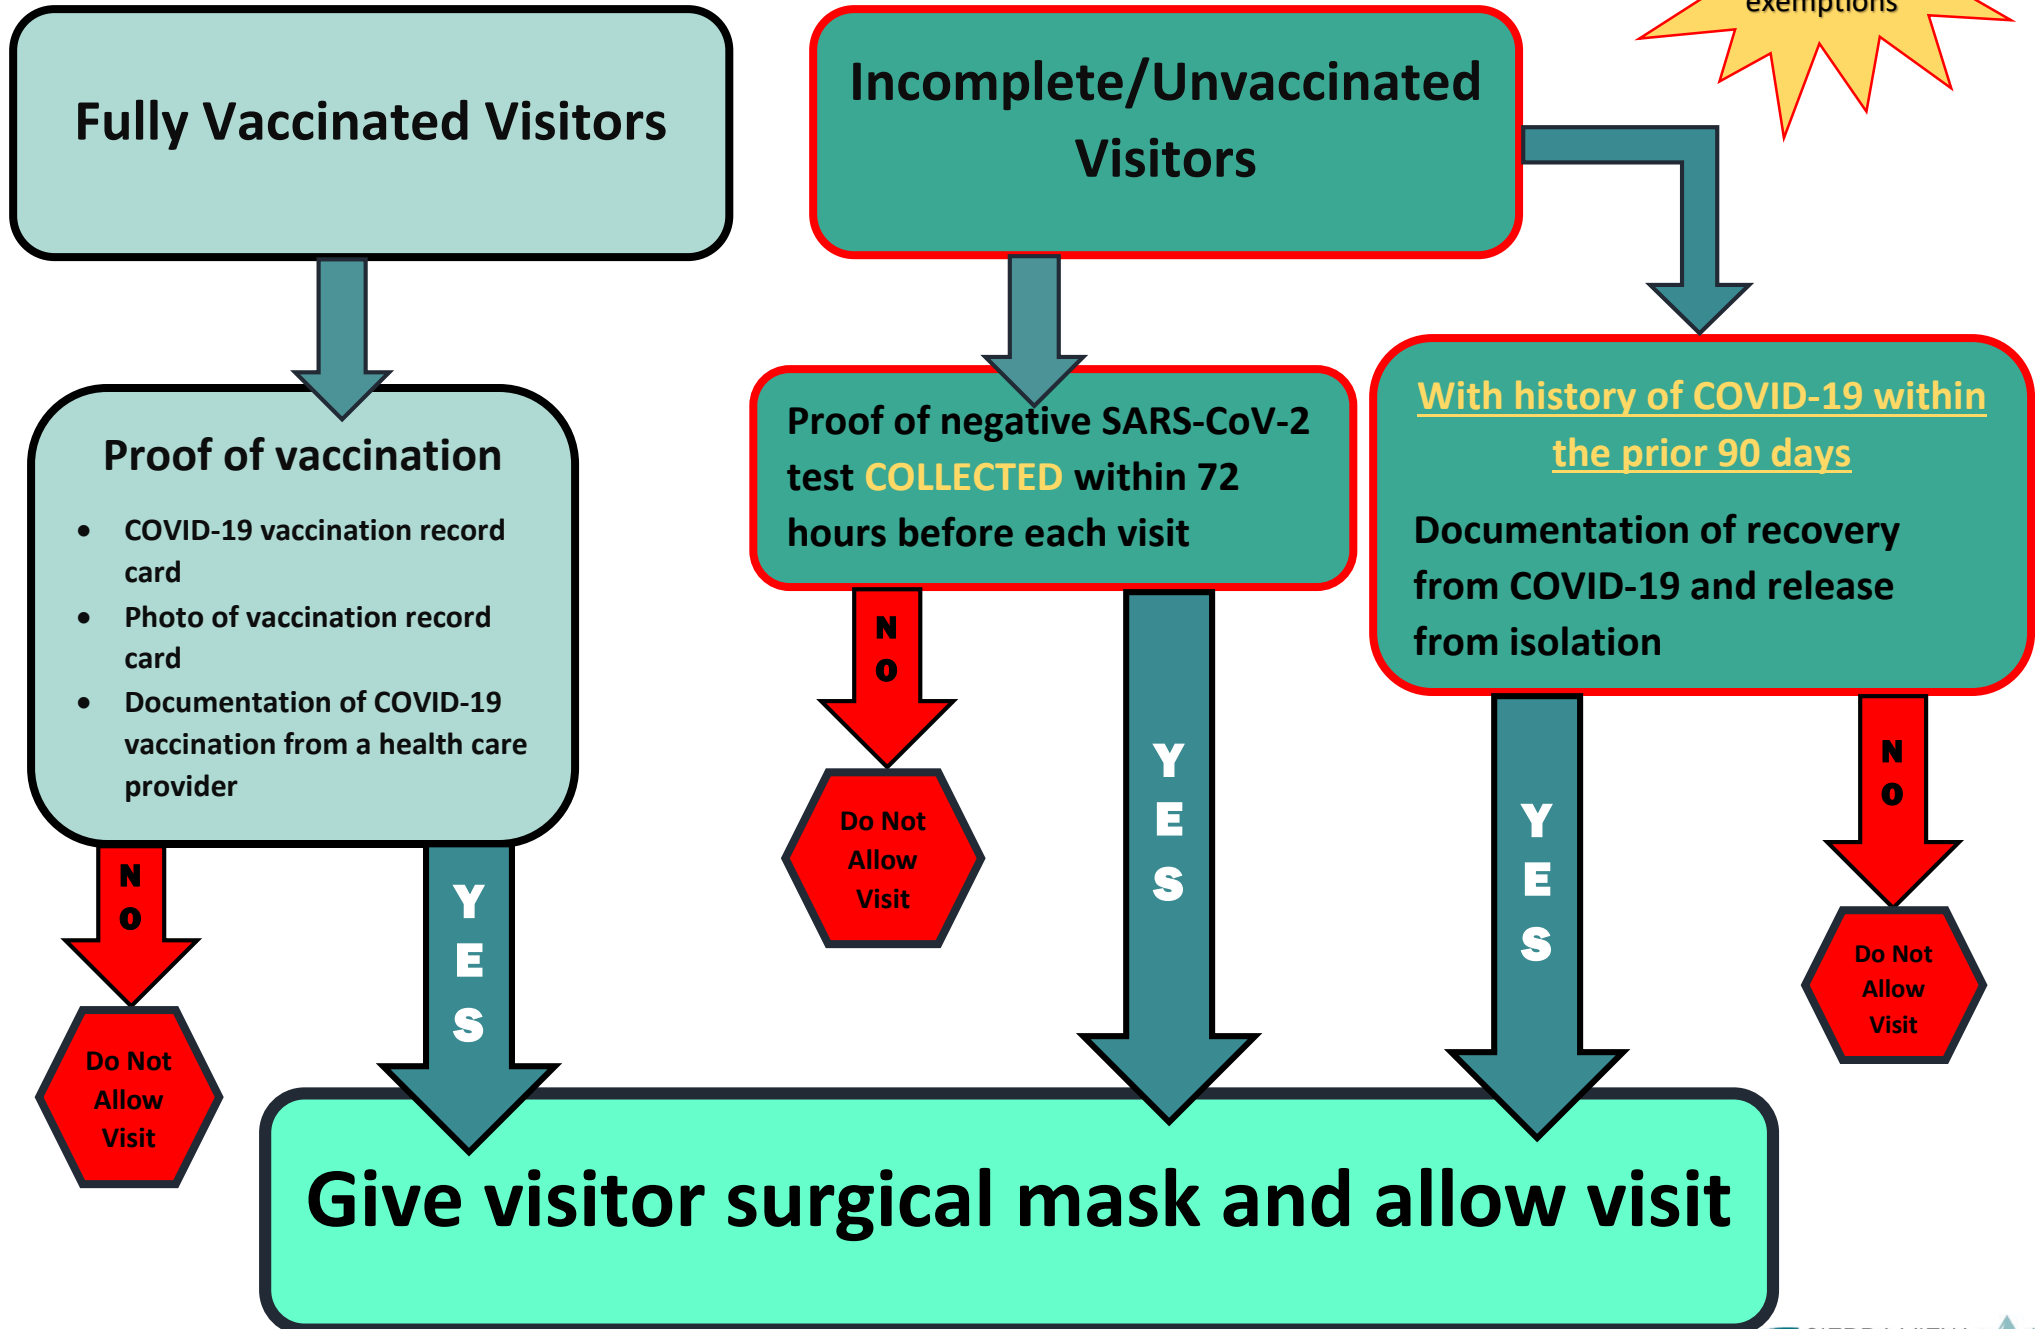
exemptions

Fully Vaccinated Visitors

Incomplete/Unvaccinated Visitors

Proof of vaccination

- COVID-19 vaccination record card
- Photo of vaccination record card
- Documentation of COVID-19 vaccination from a health care provider

Proof of negative SARS-CoV-2 test COLLECTED within 72 hours before each visit

With history of COVID-19 within the prior 90 days

Documentation of recovery from COVID-19 and release from isolation

NO

Do Not Allow Visit

YES

NO

Do Not Allow Visit

YES

YES

NO

Do Not Allow Visit

Give visitor surgical mask and allow visit